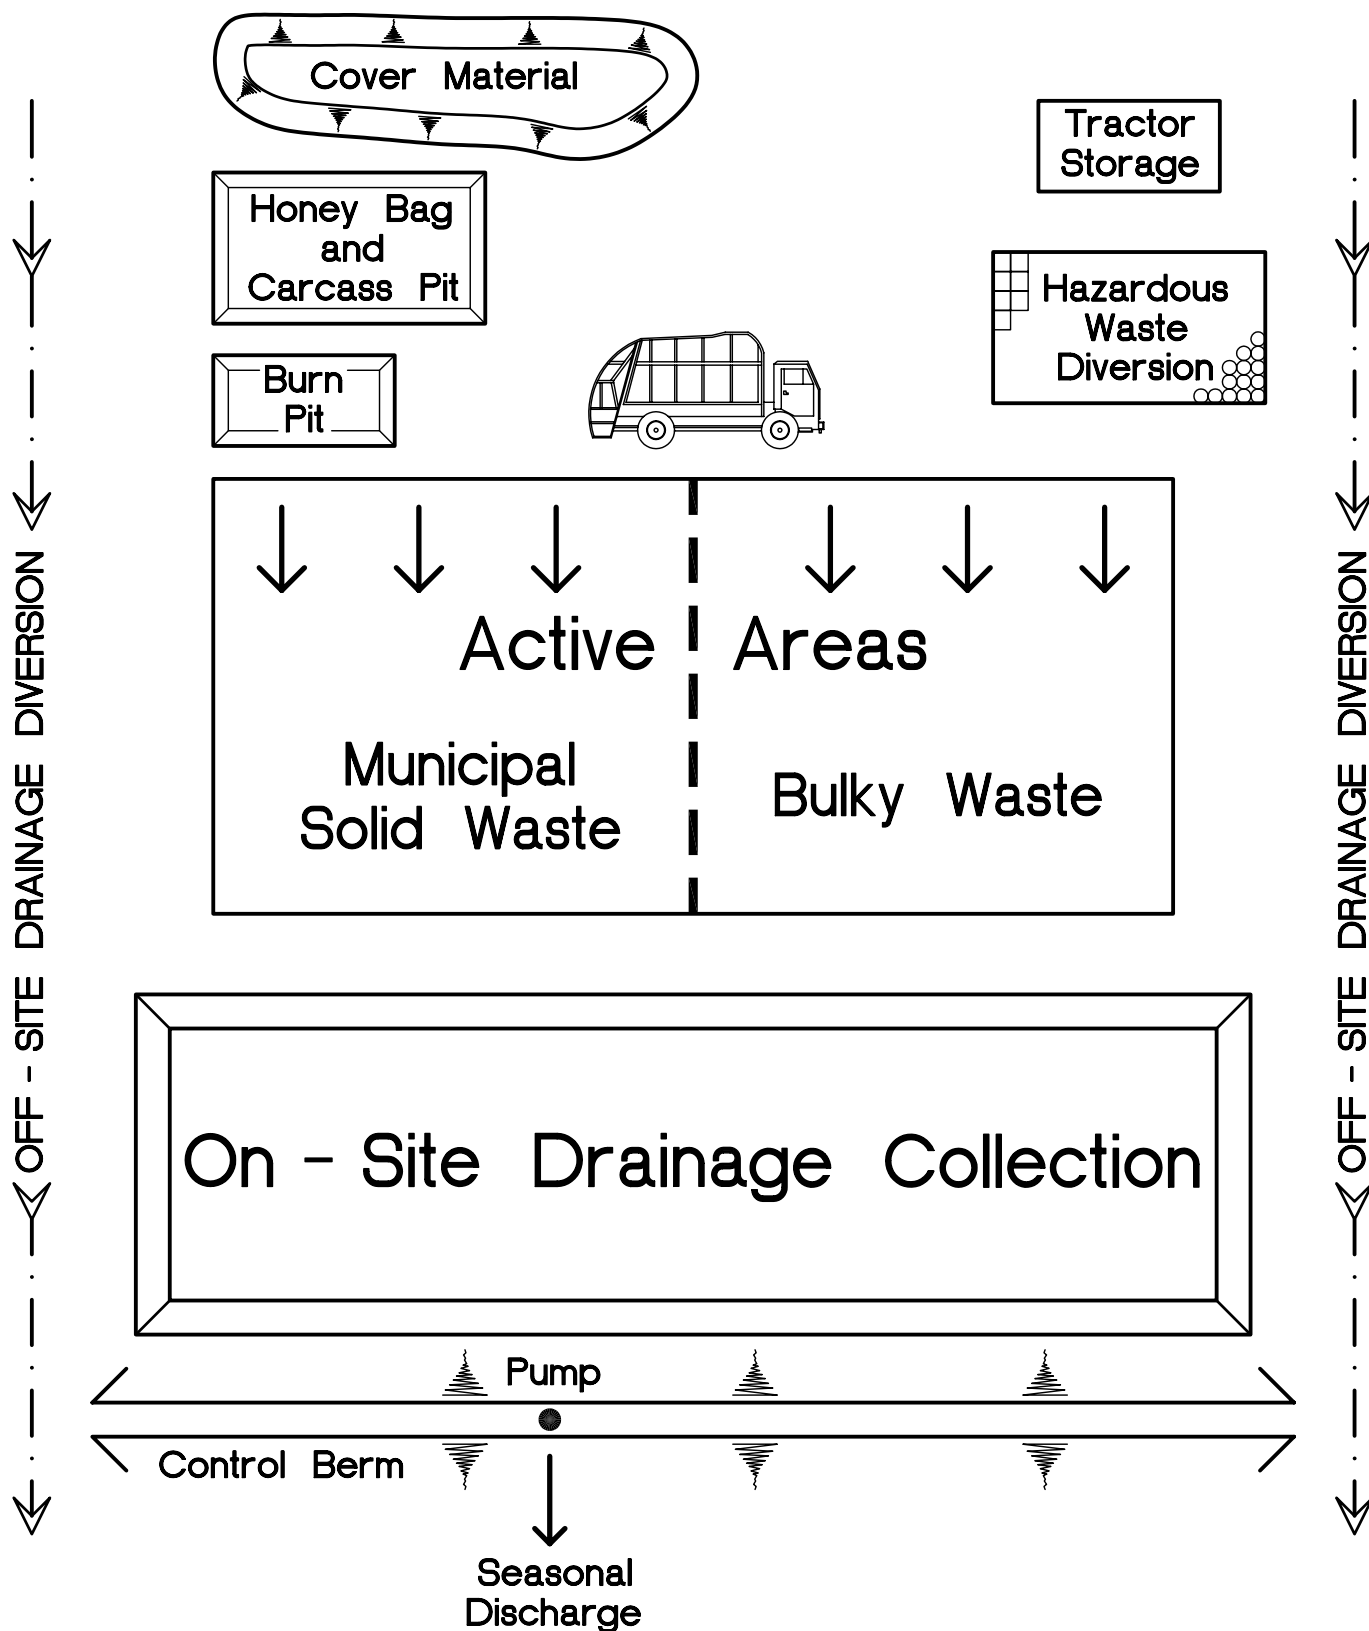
Cover Material

Tractor Storage

Honey Bag and Carcass Pit

Hazardous Waste Diversion

Burn Pit

Active Areas

Municipal Solid Waste

Bulky Waste

OFF - SITE DRAINAGE DIVERSION

OFF - SITE DRAINAGE DIVERSION

On - Site Drainage Collection

Pump

Control Berm

Seasonal Discharge